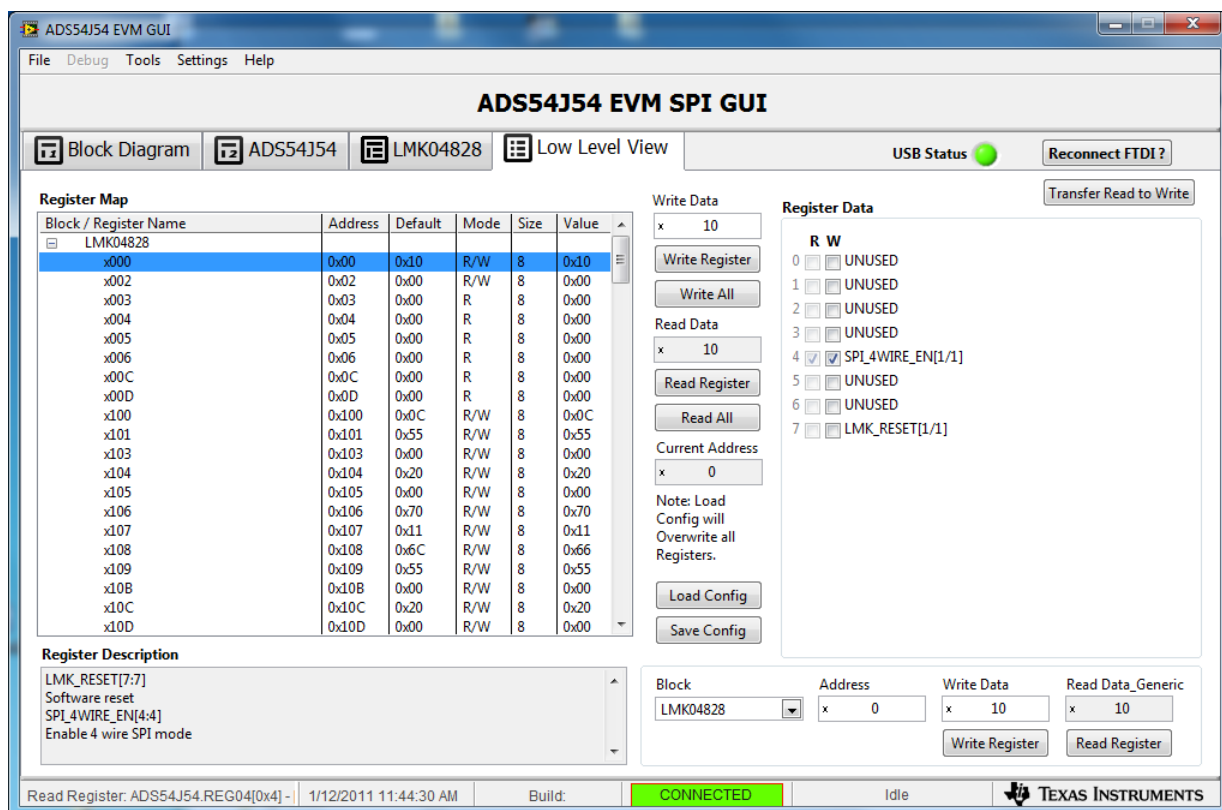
ADS54J54 EVM GUI

File Debug Tools Settings Help

ADS54J54 EVM SPI GUI

Block Diagram | ADS54J54 | LMK04828 | Low Level View

USB Status

Reconnect FTDI ?

Register Map

| Block / Register Name | Address | Default | Mode | Size | Value |
|---|---|---|---|---|---|
| LMK04828 | | | | | |
| x000 | 0x00 | 0x10 | R/W | 8 | 0x10 |
| x002 | 0x02 | 0x00 | R/W | 8 | 0x00 |
| x003 | 0x03 | 0x00 | R | 8 | 0x00 |
| x004 | 0x04 | 0x00 | R | 8 | 0x00 |
| x005 | 0x05 | 0x00 | R | 8 | 0x00 |
| x006 | 0x06 | 0x00 | R | 8 | 0x00 |
| x00C | 0x0C | 0x00 | R | 8 | 0x00 |
| x00D | 0x0D | 0x00 | R | 8 | 0x00 |
| x100 | 0x100 | 0x0C | R/W | 8 | 0x0C |
| x101 | 0x101 | 0x55 | R/W | 8 | 0x55 |
| x103 | 0x103 | 0x00 | R/W | 8 | 0x00 |
| x104 | 0x104 | 0x20 | R/W | 8 | 0x20 |
| x105 | 0x105 | 0x00 | R/W | 8 | 0x00 |
| x106 | 0x106 | 0x70 | R/W | 8 | 0x70 |
| x107 | 0x107 | 0x11 | R/W | 8 | 0x11 |
| x108 | 0x108 | 0x6C | R/W | 8 | 0x66 |
| x109 | 0x109 | 0x55 | R/W | 8 | 0x55 |
| x10B | 0x10B | 0x00 | R/W | 8 | 0x00 |
| x10C | 0x10C | 0x20 | R/W | 8 | 0x20 |
| x10D | 0x10D | 0x00 | R/W | 8 | 0x00 |

Write Data
x 10
Write Register
Write All
Read Data
x 10
Read Register
Read All
Current Address
x 0
Note: Load Config will Overwrite all Registers.
Load Config
Save Config

Transfer Read to Write

Register Data

R W
0 UNUSED
1 UNUSED
2 UNUSED
3 UNUSED
4 SPI_4WIRE_EN[1/1]
5 UNUSED
6 UNUSED
7 LMK_RESET[1/1]

Register Description

LMK_RESET[7:7]
Software reset
SPI_4WIRE_EN[4:4]
Enable 4 wire SPI mode

Block
LMK04828
Address
x 0
Write Data
x 10
Write Register
Read Data_Generic
x 10
Read Register

Read Register: ADS54J54.REG04[0x4] - | 1/12/2011 11:44:30 AM | Build: | CONNECTED | Idle | TEXAS INSTRUMENTS